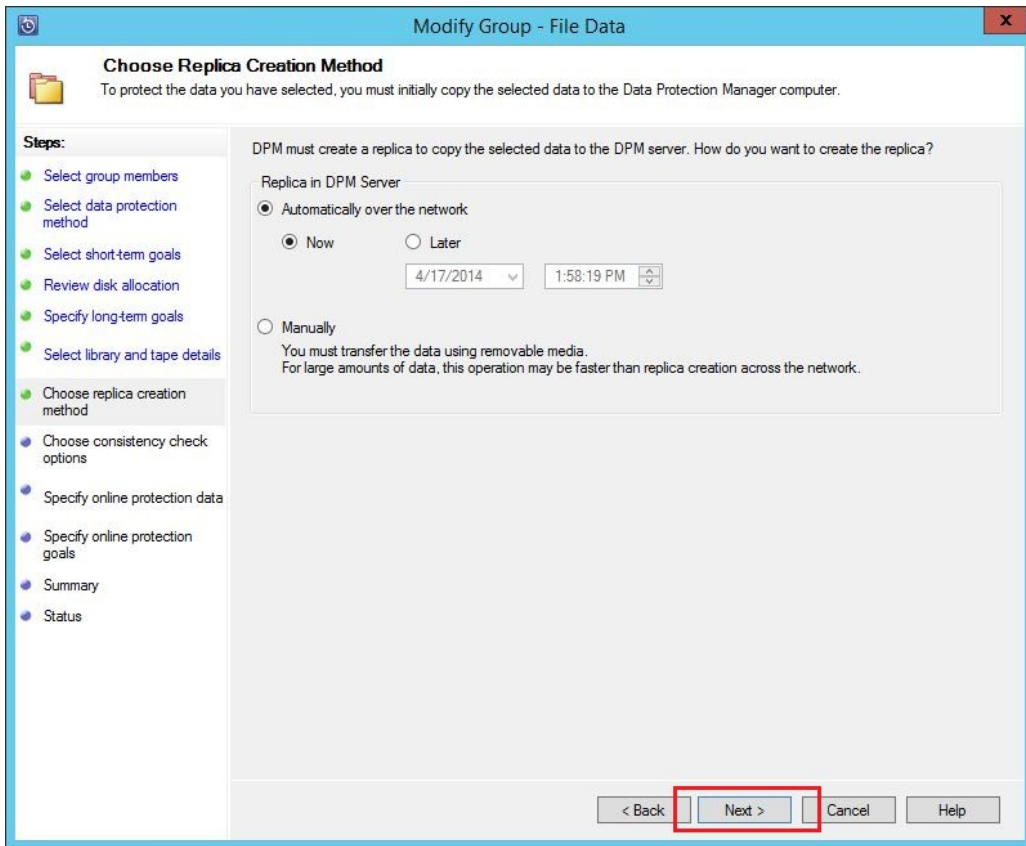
Modify Group - File Data

Choose Replica Creation Method
To protect the data you have selected, you must initially copy the selected data to the Data Protection Manager computer.

Steps:
Select group members
Select data protection method
Select short-term goals
Review disk allocation
Specify long-term goals
Select library and tape details
Choose replica creation method
Choose consistency check options
Specify online protection data
Specify online protection goals
Summary
Status

DPM must create a replica to copy the selected data to the DPM server. How do you want to create the replica?

Replica in DPM Server
Automatically over the network
Now
Later
4/17/2014
1:58:19 PM

Manually
You must transfer the data using removable media.
For large amounts of data, this operation may be faster than replica creation across the network.

< Back
Next >
Cancel
Help